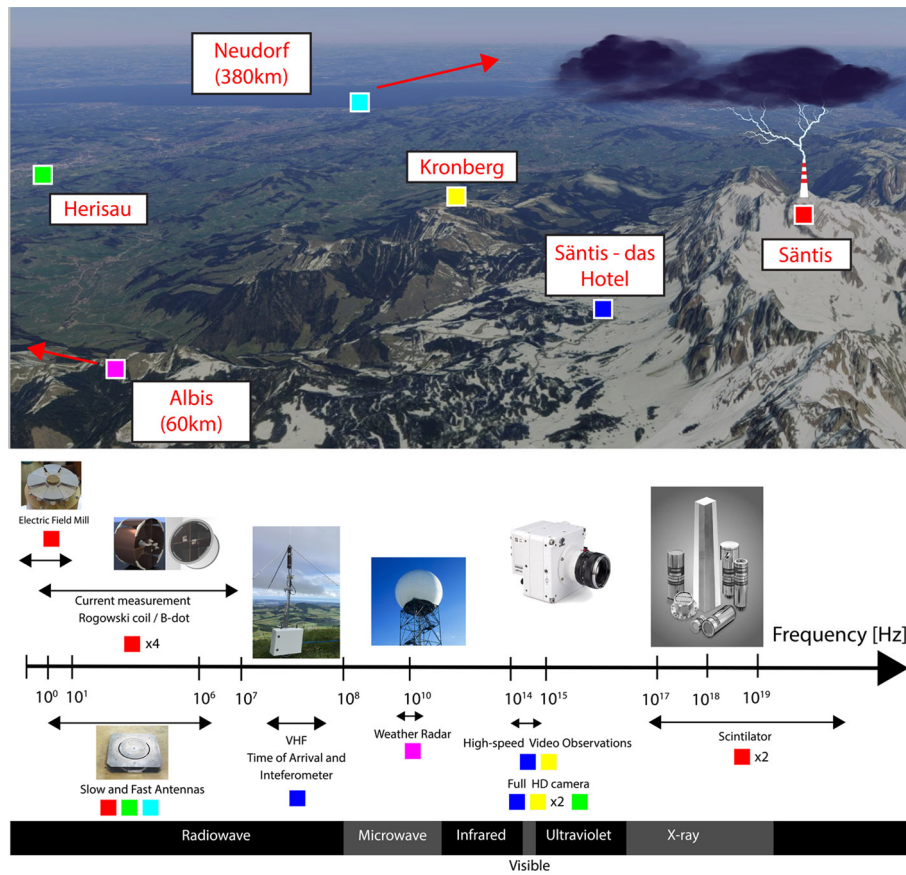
Neudorf (380km)

Kronberg

Herisau

Säntis - das Hotel

Säntis

Albis (60km)

Electric Field Mill

Current measurement Rogowski coil / B-dot

x4

Frequency [Hz]

$10^0$ $10^1$ $10^6$ $10^7$ $10^8$ $10^{10}$ $10^{14}$ $10^{15}$ $10^{17}$ $10^{18}$ $10^{19}$

Slow and Fast Antennas

VHF Time of Arrival and Inteferometer

Weather Radar

High-speed Video Observations

Full HD camera x2

Scintilator x2

Radiowave Microwave Infrared Ultraviolet X-ray

Visible